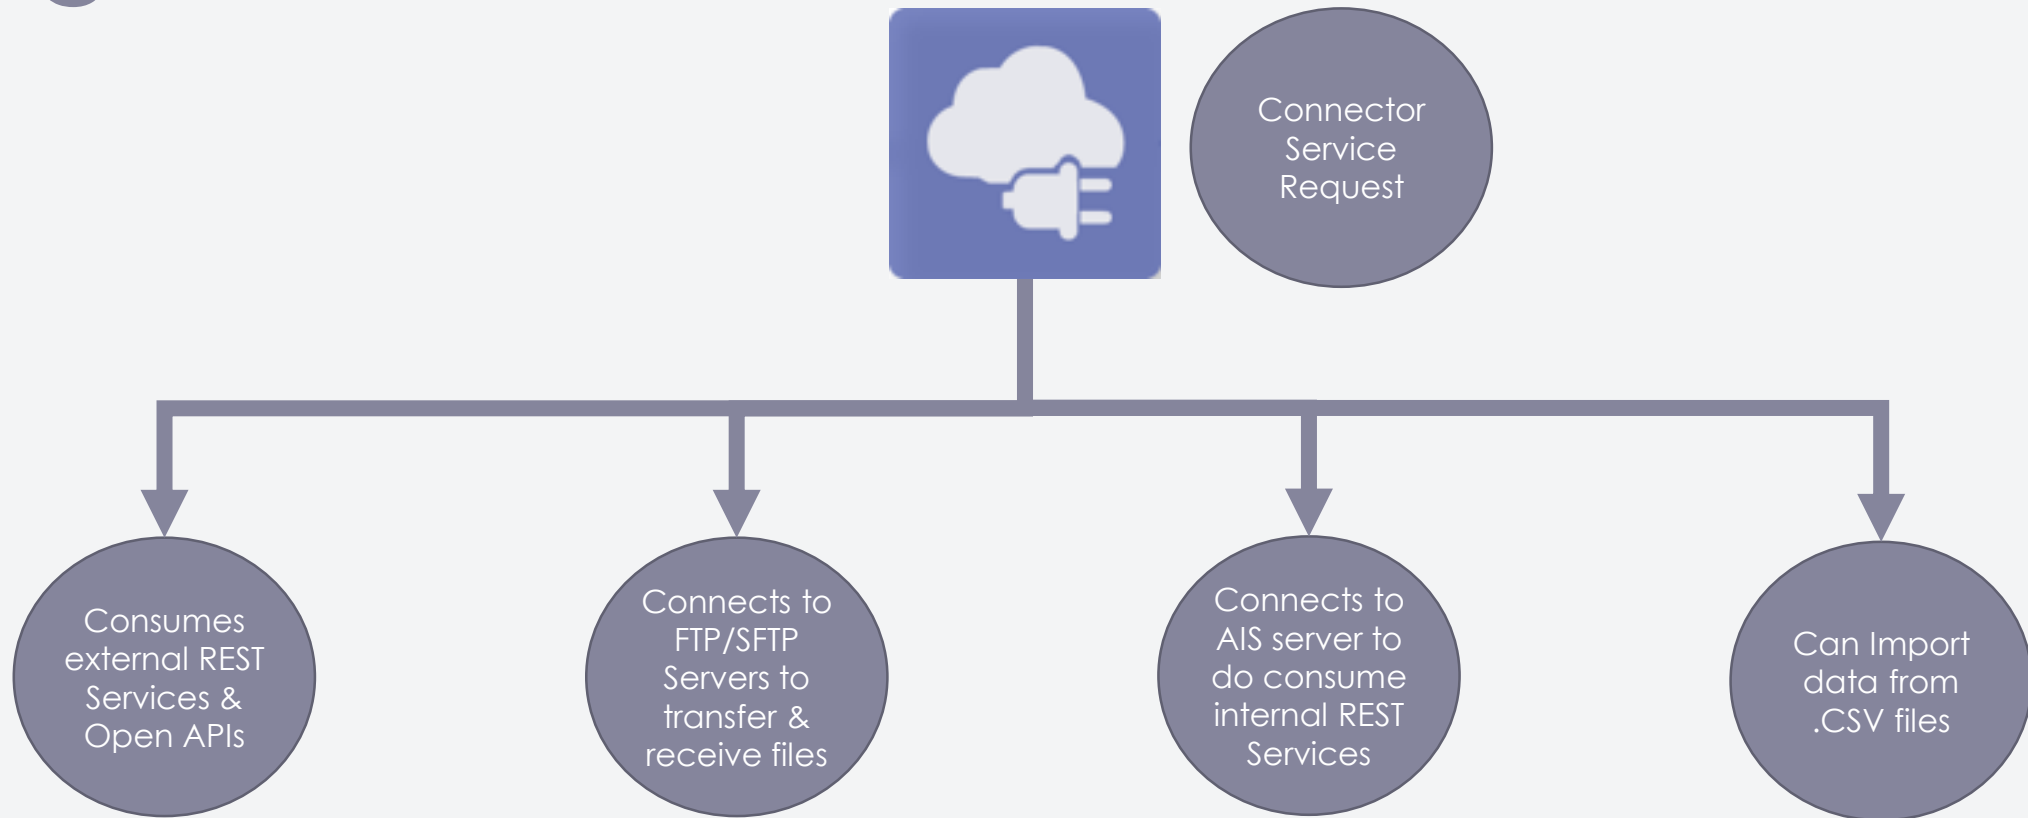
Connector Service Request

Consumes external REST Services & Open APIs

Connects to FTP/SFTP Servers to transfer & receive files

Connects to AIS server to do consume internal REST Services

Can Import data from .CSV files